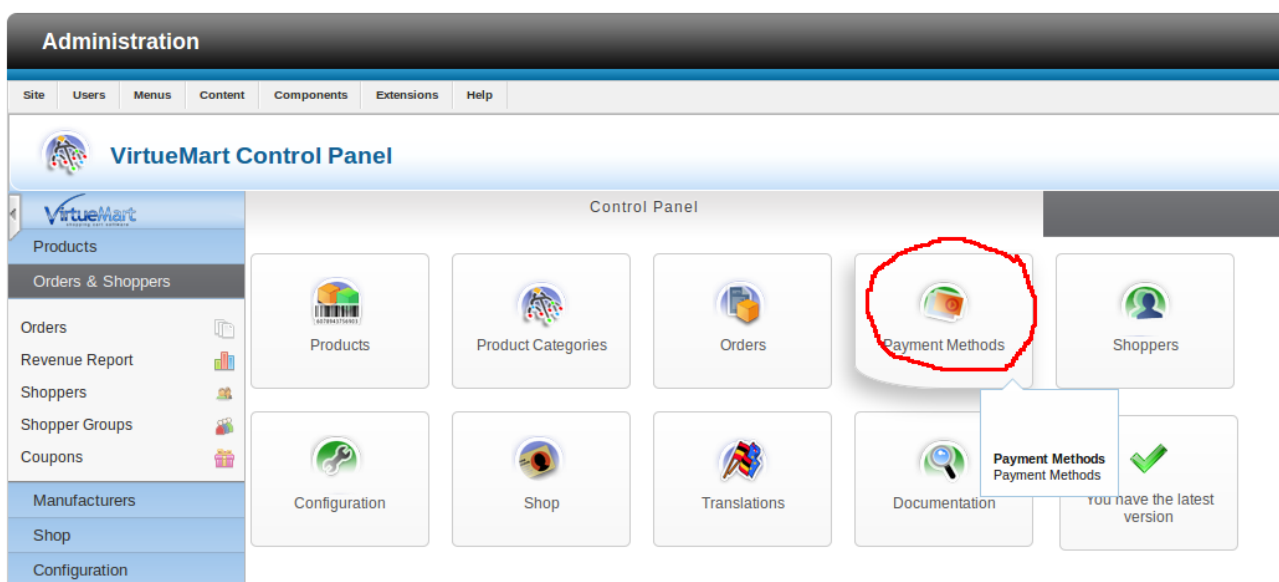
Administration

Site | Users | Menus | Content | Components | Extensions | Help

VirtueMart Control Panel

VirtueMart

Products

Orders & Shoppers

Orders
Revenue Report
Shoppers
Shopper Groups
Coupons

Manufacturers

Shop

Configuration

Control Panel

Products

Product Categories

Orders

Payment Methods

Shoppers

Configuration

Shop

Translations

Documentation

Payment Methods
Payment Methods

You have the latest version